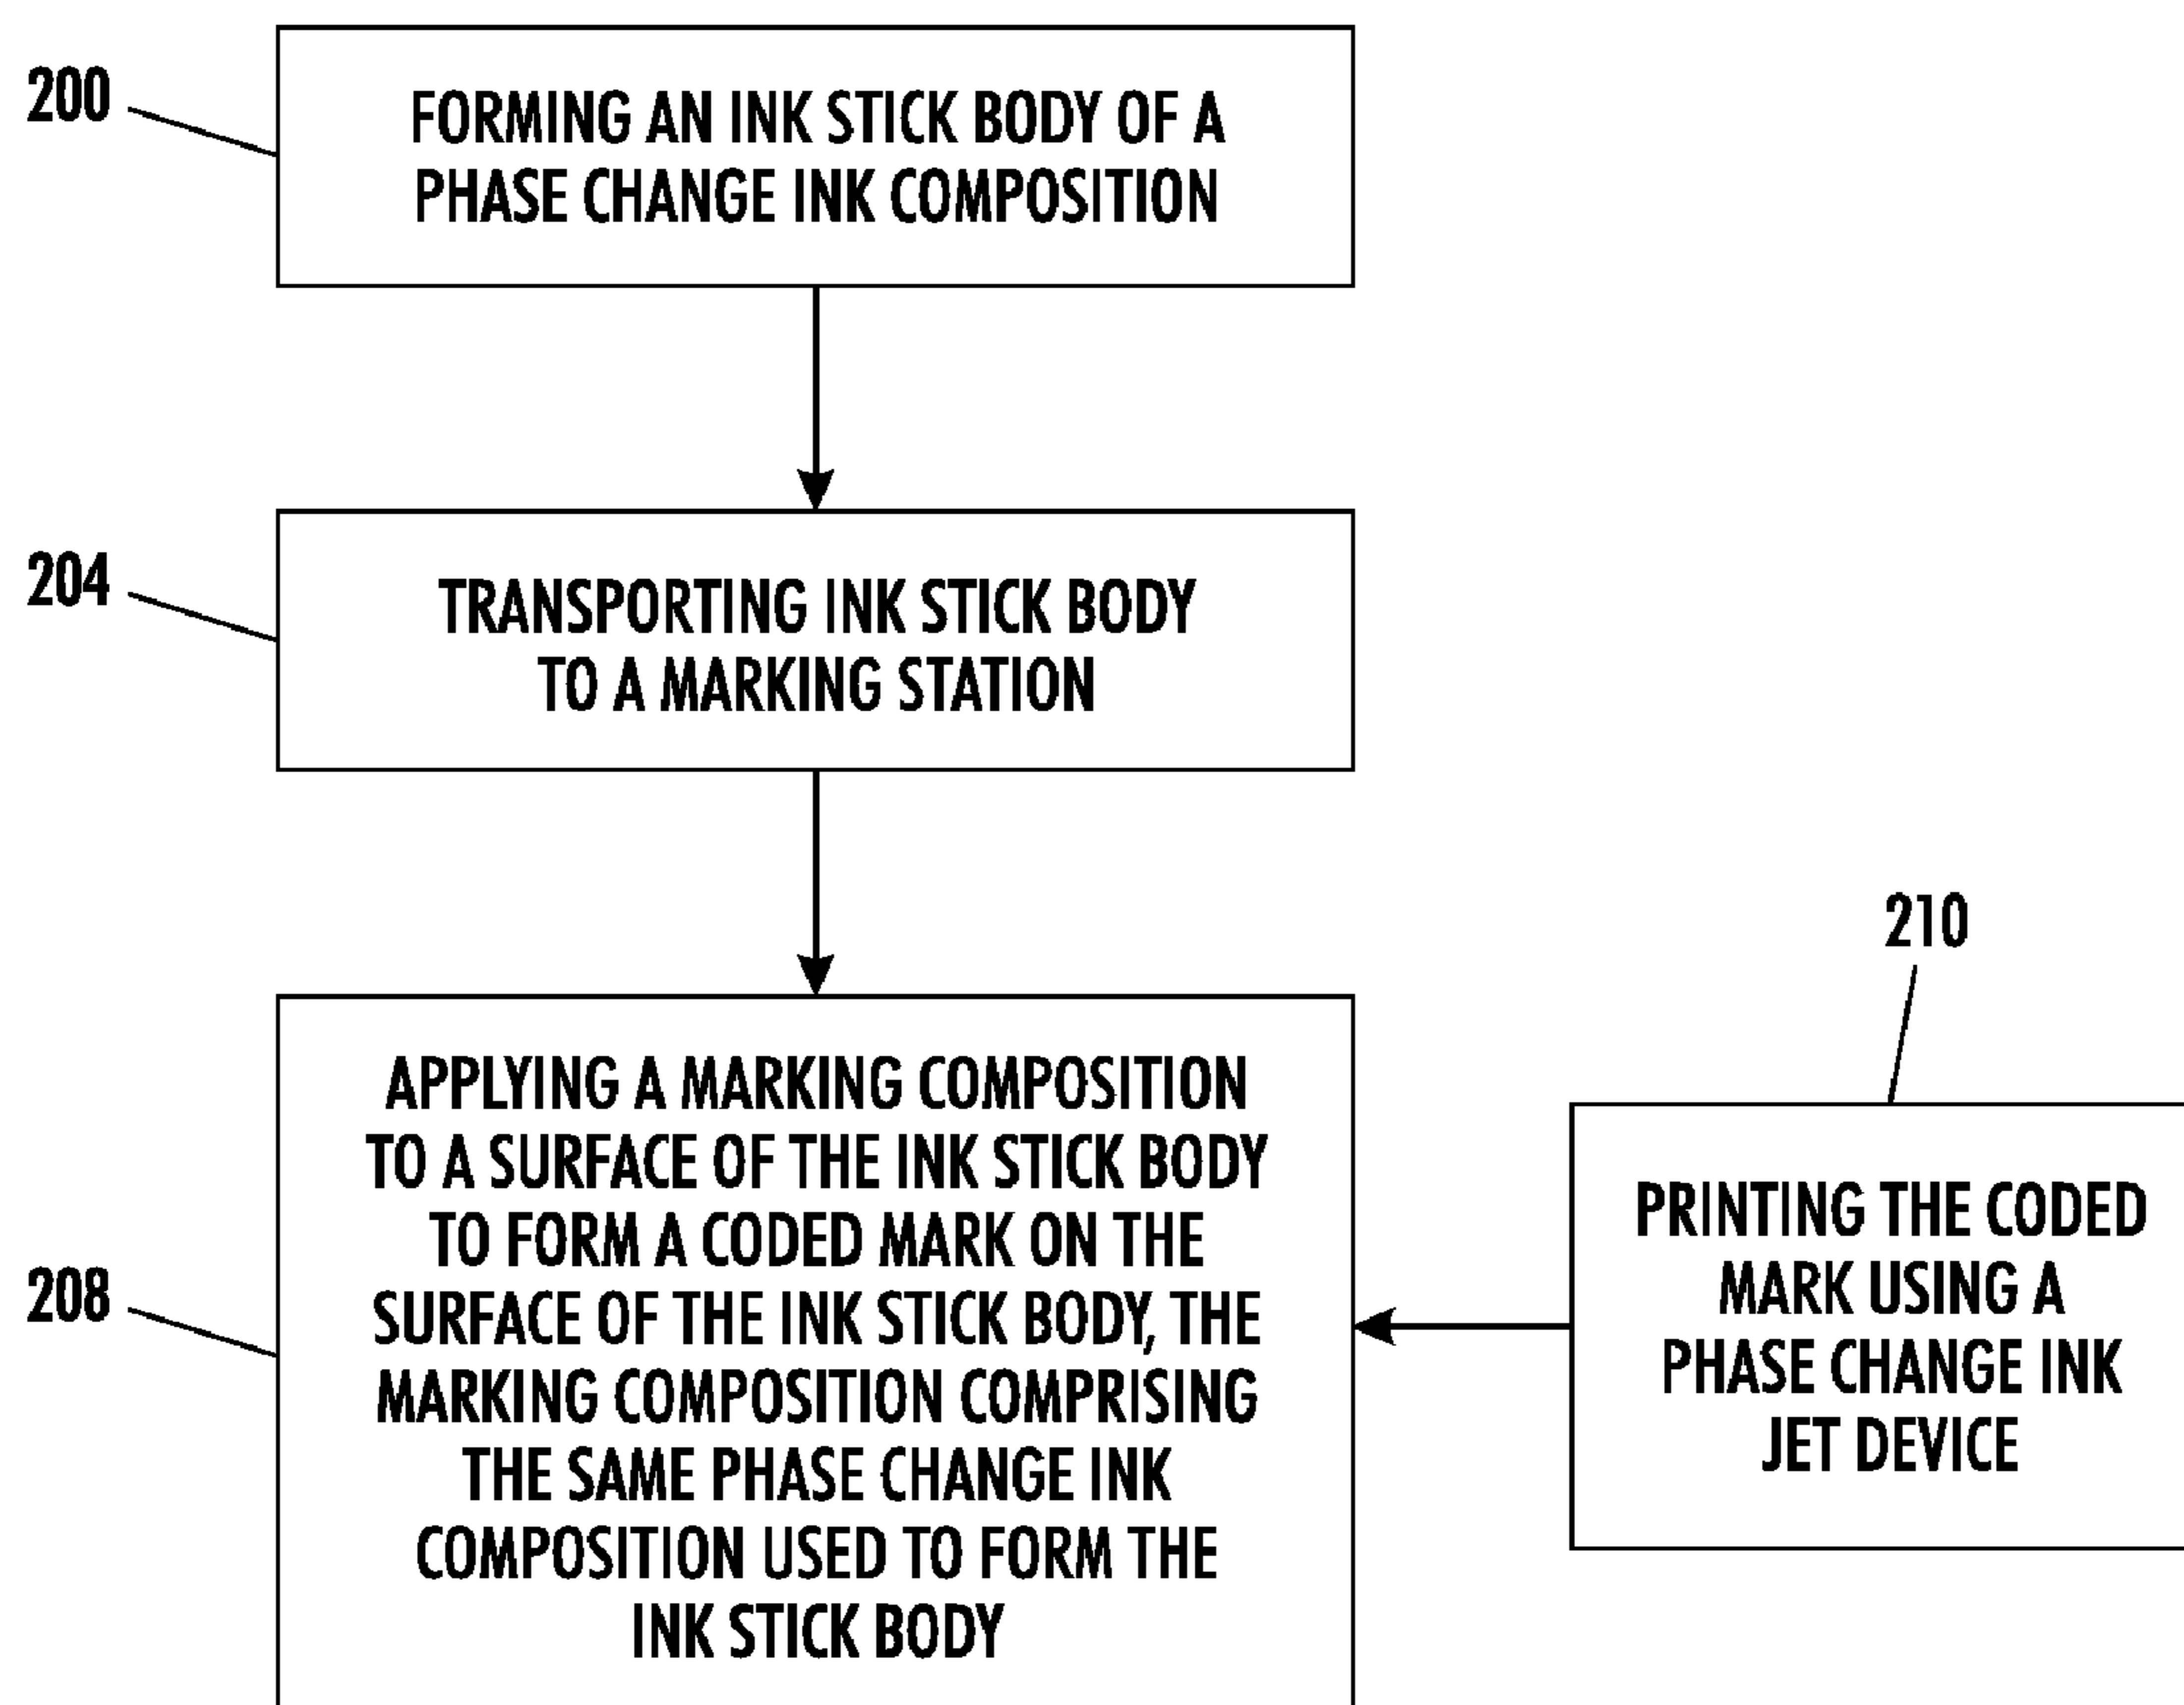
200

FORMING AN INK STICK BODY OF A PHASE CHANGE INK COMPOSITION

204

TRANSPORTING INK STICK BODY TO A MARKING STATION

210

208

APPLYING A MARKING COMPOSITION TO A SURFACE OF THE INK STICK BODY TO FORM A CODED MARK ON THE SURFACE OF THE INK STICK BODY, THE MARKING COMPOSITION COMPRISING THE SAME PHASE CHANGE INK COMPOSITION USED TO FORM THE INK STICK BODY

PRINTING THE CODED MARK USING A PHASE CHANGE INK JET DEVICE